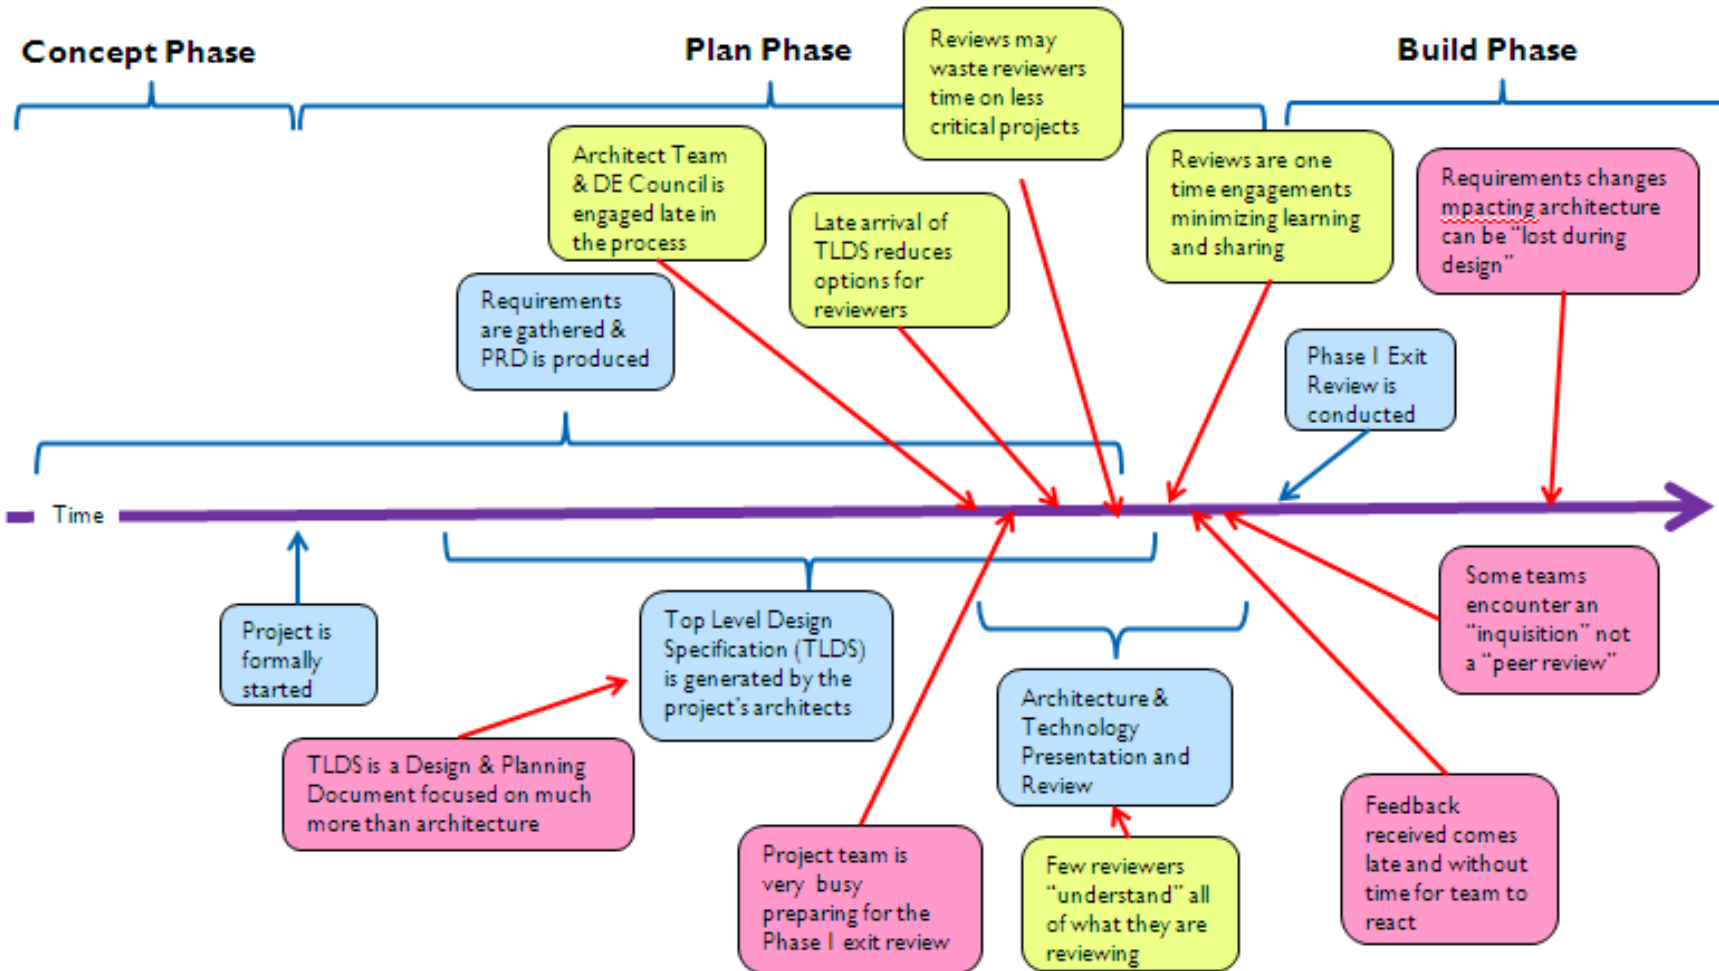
Concept Phase

Plan Phase

Build Phase

Reviews may waste reviewers time on less critical projects

Architect Team & DE Council is engaged late in the process

Late arrival of TLDS reduces options for reviewers

Reviews are one time engagements minimizing learning and sharing

Requirements changes mpacting architecture can be "lost during design"

Requirements are gathered & PRD is produced

Phase I Exit Review is conducted

Time

Project is formally started

Top Level Design Specification (TLDS) is generated by the project's architects

Some teams encounter an "inquisition" not a "peer review"

Architecture & Technology Presentation and Review

TLDS is a Design & Planning Document focused on much more than architecture

Feedback received comes late and without time for team to react

Project team is very busy preparing for the Phase I exit review

Few reviewers "understand" all of what they are reviewing